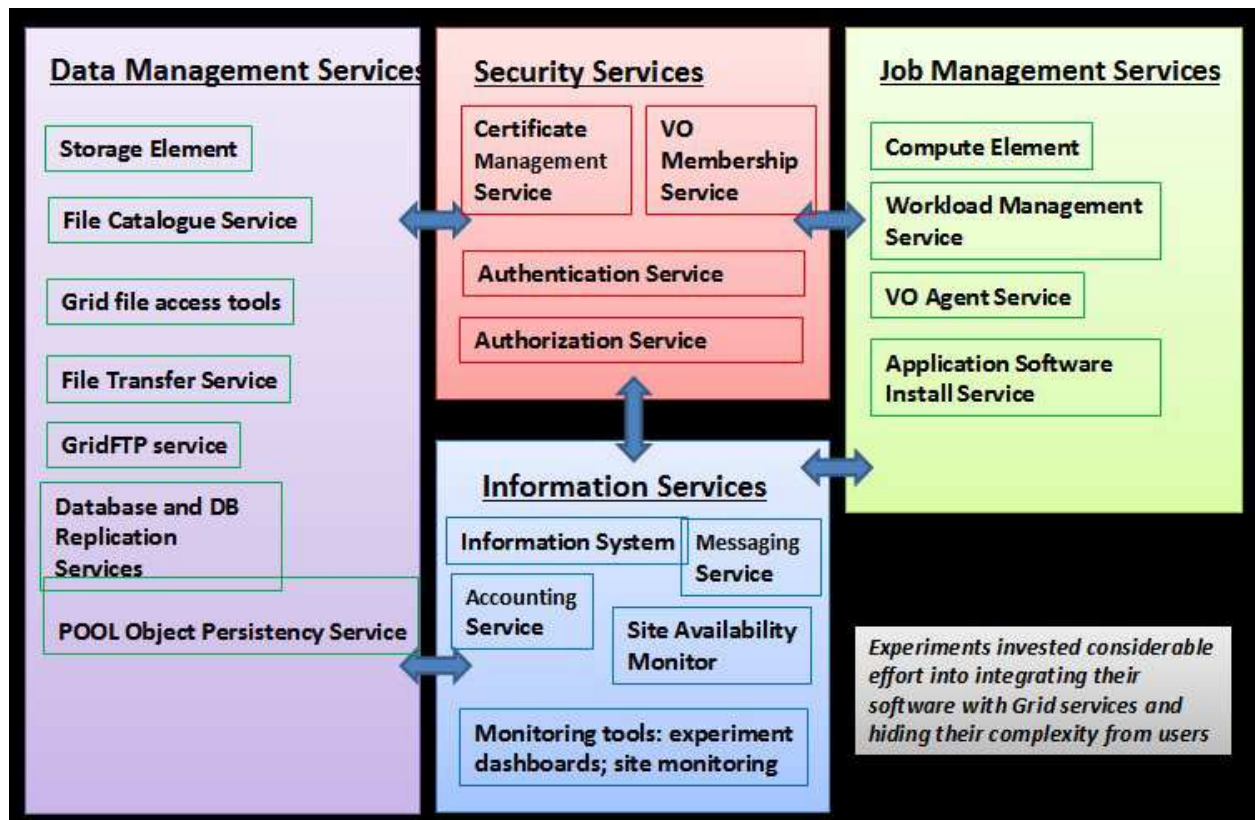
Data Management Services

Storage Element

File Catalogue Service

Grid file access tools

File Transfer Service

GridFTP service

Database and DB Replication Services

POOL Object Persistency Service

Security Services

Certificate Management Service

VO Membership Service

Authentication Service

Authorization Service

Job Management Services

Compute Element

Workload Management Service

VO Agent Service

Application Software Install Service

Information Services

Information System

Messaging Service

Accounting Service

Site Availability Monitor

Monitoring tools: experiment dashboards; site monitoring

*Experiments invested considerable effort into integrating their software with Grid services and hiding their complexity from users*